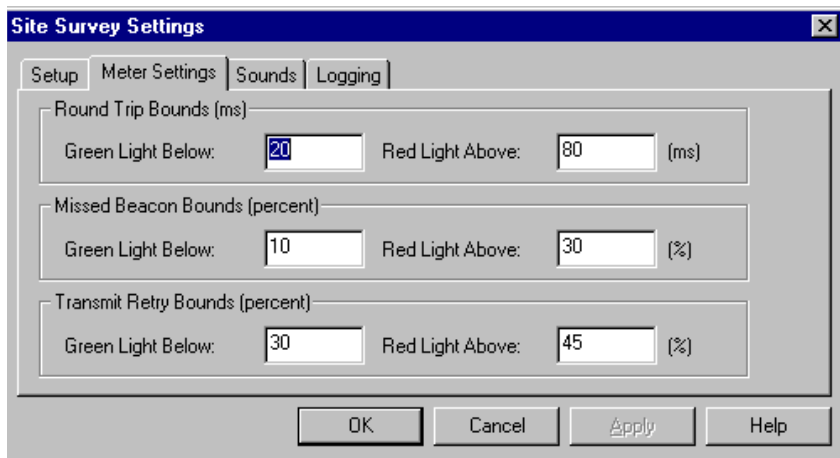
Site Survey Settings

Setup | Meter Settings | Sounds | Logging

Round Trip Bounds (ms)
Green Light Below: 20 Red Light Above: 80 (ms)

Missed Beacon Bounds (percent)
Green Light Below: 10 Red Light Above: 30 (%)

Transmit Retry Bounds (percent)
Green Light Below: 30 Red Light Above: 45 (%)

OK | Cancel | Apply | Help